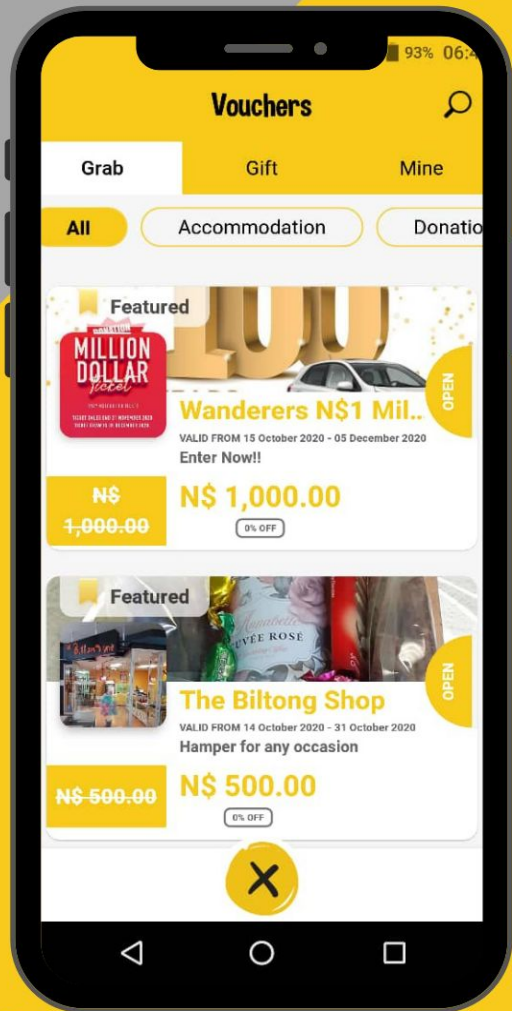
93% 06:4

Vouchers

Grab
Gift
Mine

All
Accommodation
Donatio

Featured

MILLION DOLLAR ticket

100

OPEN

Wanderers N$1 Mil..
VALID FROM 15 October 2020 - 05 December 2020
Enter Now!!

N$ 1,000.00

N$ 1,000.00
0% OFF

Featured

CUVÉE ROSÉ

OPEN

The Biltong Shop
VALID FROM 14 October 2020 - 31 October 2020
Hamper for any occasion

N$ 500.00

N$ 500.00
0% OFF